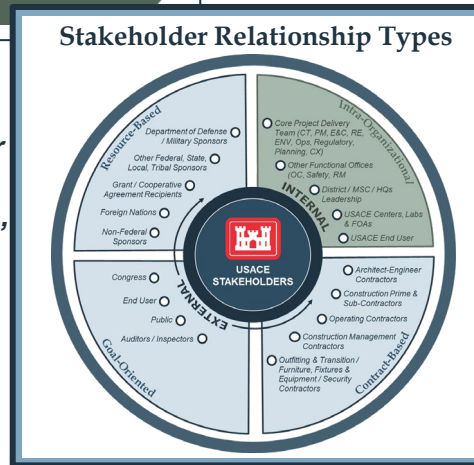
Stakeholder Relationship Types

Resource-Based

Department of Defense / Military Sponsors

Other Federal, State, Local, Tribal Sponsors

Grant / Cooperative Agreement Recipients

Foreign Nations

Non-Federal Sponsors

Intra-Organizational

Core Project Delivery Team (CT, PM, E&C, RE, ENV, Ops, Regulatory, Planning, CX)

Other Functional Offices (OC, Safety, RM

District / MSC / HQs Leadership

USACE Centers, Labs & FOAs

USACE End User

INTERNAL

USACE STAKEHOLDERS

EXTERNAL

Goal-Oriented

Congress

End User

Public

Auditors / Inspectors

Contract-Based

Architect-Engineer Contractors

Construction Prime & Sub-Contractors

Operating Contractors

Construction Management Contractors

Outfitting & Transition / Furniture, Fixtures & Equipment / Security Contractors